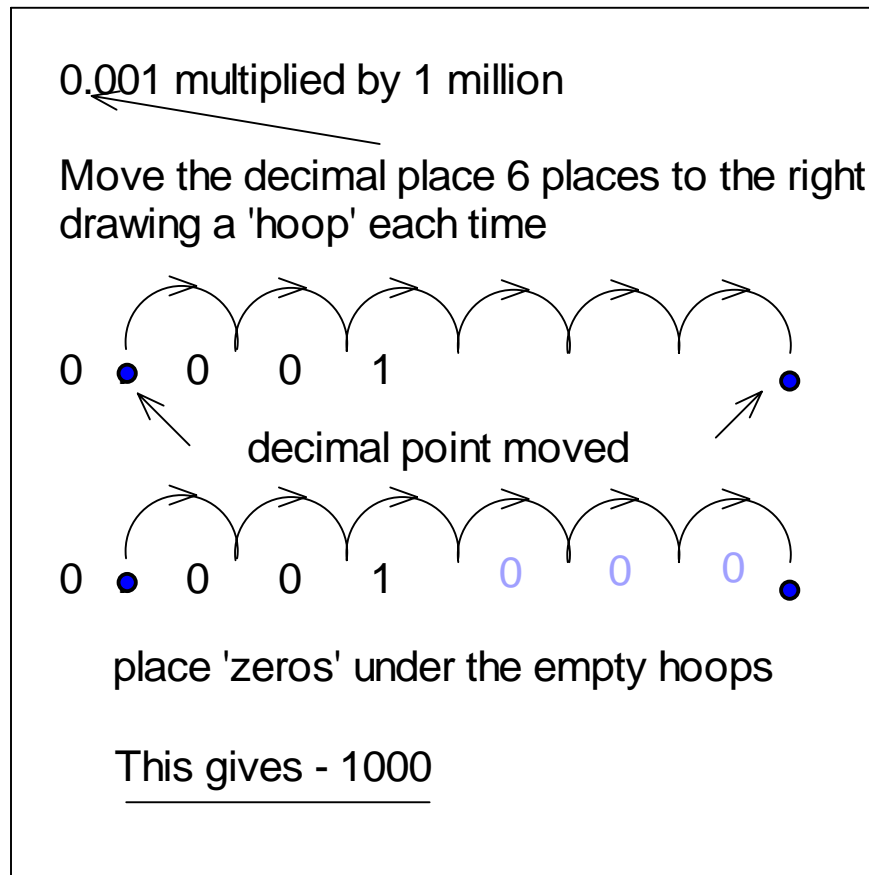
0.001 multiplied by 1 million

Move the decimal place 6 places to the right drawing a 'hoop' each time

0 . 0 0 1 .

decimal point moved

0 . 0 0 1 0 0 0 .

place 'zeros' under the empty hoops

This gives - 1000